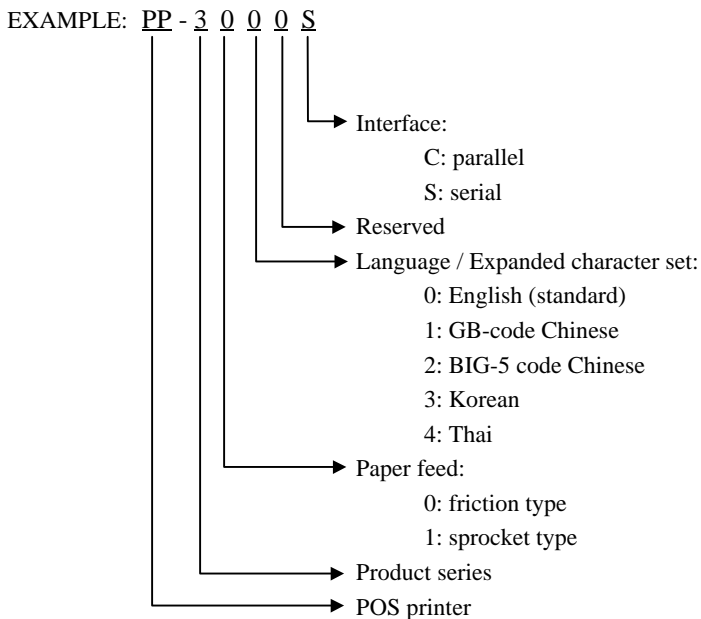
EXAMPLE: PP - 3 0 0 0 S

Interface:
C: parallel
S: serial

Reserved

Language / Expanded character set:
0: English (standard)
1: GB-code Chinese
2: BIG-5 code Chinese
3: Korean
4: Thai

Paper feed:
0: friction type
1: sprocket type

Product series

POS printer